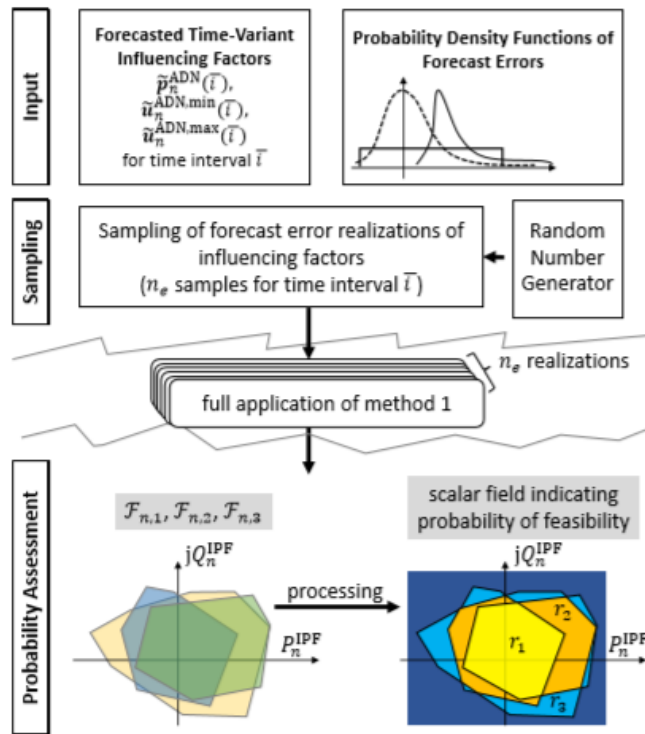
Input

Forecasted Time-Variant Influencing Factors
$\widetilde{\boldsymbol{p}}_n^{\mathrm{ADN}}(\bar{\iota})$,
$\widetilde{\boldsymbol{u}}_n^{\mathrm{ADN,min}}(\bar{\iota})$,
$\widetilde{\boldsymbol{u}}_n^{\mathrm{ADN,max}}(\bar{\iota})$
for time interval $\bar{\iota}$

Probability Density Functions of Forecast Errors

Sampling

Sampling of forecast error realizations of influencing factors
($n_e$ samples for time interval $\bar{\iota}$)

Random Number Generator

$n_e$ realizations

full application of method 1

Probability Assessment

$\mathcal{F}_{n,1}, \mathcal{F}_{n,2}, \mathcal{F}_{n,3}$

$\mathrm{j}Q_n^{\mathrm{IPF}}$

$P_n^{\mathrm{IPF}}$

processing

scalar field indicating probability of feasibility

$\mathrm{j}Q_n^{\mathrm{IPF}}$

$r_2$

$r_1$

$P_n^{\mathrm{IPF}}$

$r_3$